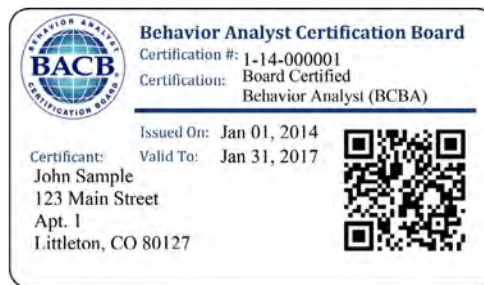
BEHAVIOR ANALYST
BACB
CERTIFICATION BOARD

Behavior Analyst Certification Board
Certification #: 1-14-000001
Certification: Board Certified Behavior Analyst (BCBA)

Issued On: Jan 01, 2014
Valid To: Jan 31, 2017

Certificant:
John Sample
123 Main Street
Apt. 1
Littleton, CO 80127